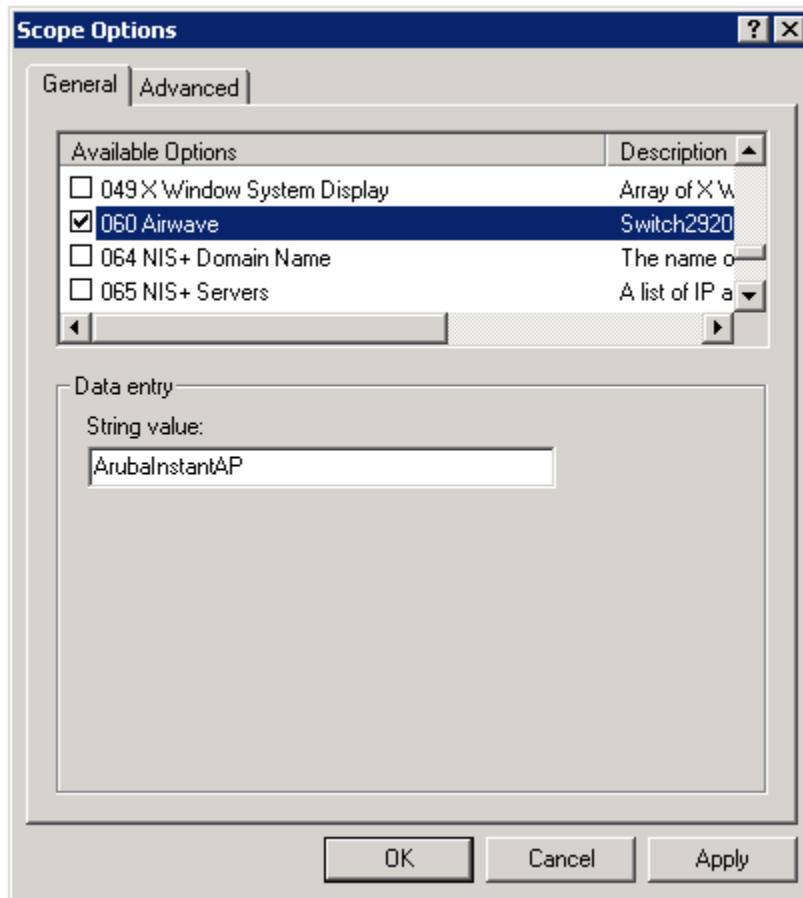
Scope Options

? X

General | Advanced

| Available Options | Description |
|---|---|
| ☐ 049 X Window System Display | Array of X W |
| ☑ 060 Airwave | Switch2920 |
| ☐ 064 NIS+ Domain Name | The name o |
| ☐ 065 NIS+ Servers | A list of IP a |

Data entry

String value:

ArubaInstantAP

OK Cancel Apply